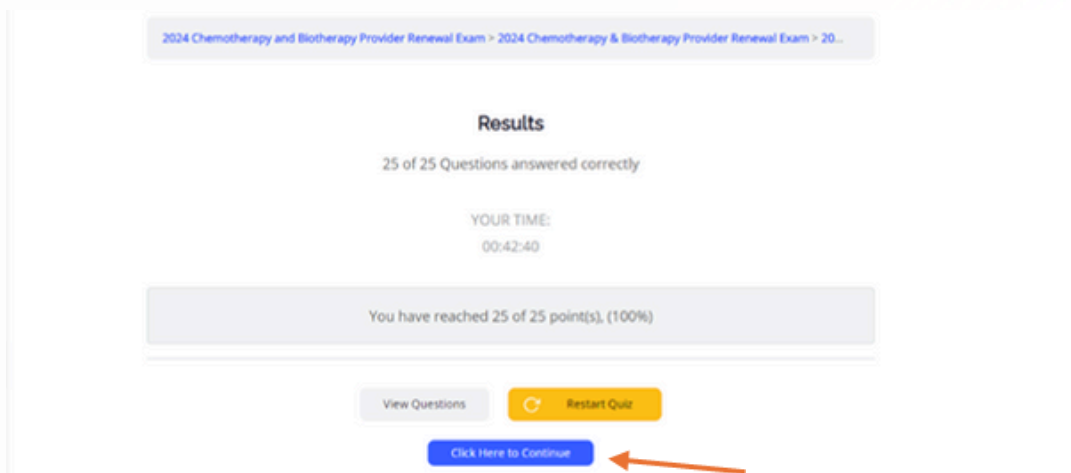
2024 Chemotherapy and Biotherapy Provider Renewal Exam > 2024 Chemotherapy & Biotherapy Provider Renewal Exam > 20...

Results

25 of 25 Questions answered correctly

YOUR TIME:
00:42:40

You have reached 25 of 25 point(s), (100%)

View Questions

Restart Quiz

Click Here to Continue